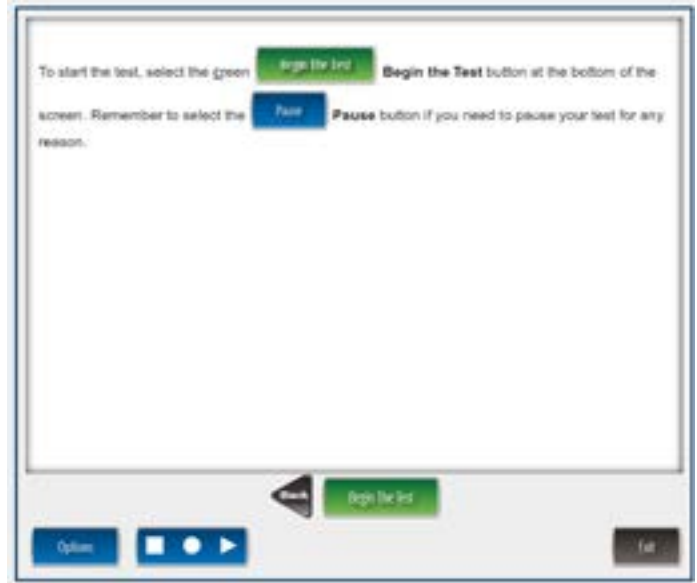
To start the test, select the green Begin the Test **Begin the Test** button at the bottom of the screen. Remember to select the Pause **Pause** button if you need to pause your test for any reason.

Back Begin the Test

Options

Exit